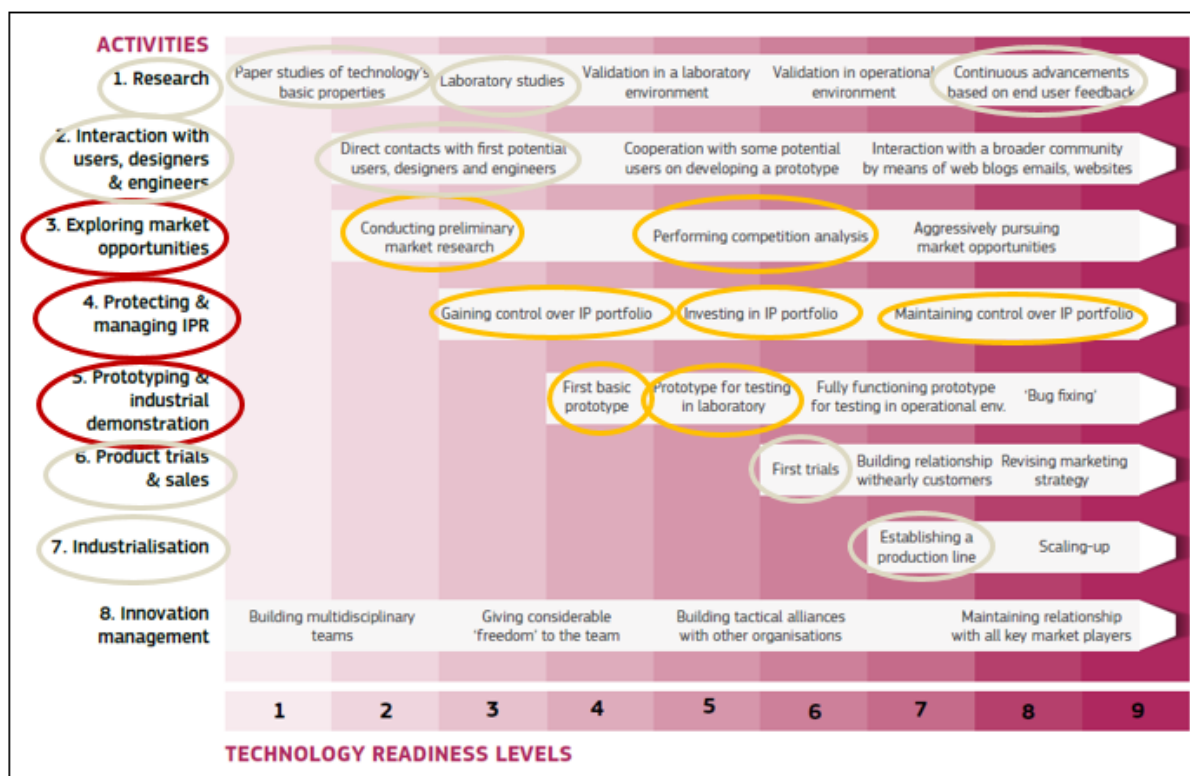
ACTIVITIES

1. Research

Paper studies of technology's basic properties

Laboratory studies

Validation in a laboratory environment

Validation in operational environment

Continuous advancements based on end user feedback

2. Interaction with users, designers & engineers

Direct contacts with first potential users, designers and engineers

Cooperation with some potential users on developing a prototype

Interaction with a broader community by means of web blogs emails, websites

3. Exploring market opportunities

Conducting preliminary market research

Performing competition analysis

Aggressively pursuing market opportunities

4. Protecting & managing IPR

Gaining control over IP portfolio

Investing in IP portfolio

Maintaining control over IP portfolio

5. Prototyping & industrial demonstration

First basic prototype

Prototype for testing in laboratory

Fully functioning prototype for testing in operational env.

'Bug fixing'

6. Product trials & sales

First trials

Building relationship withearly customers

Revising marketing strategy

7. Industrialisation

Establishing a production line

Scaling-up

8. Innovation management

Building multidisciplinary teams

Giving considerable 'freedom' to the team

Building tactical alliances with other organisations

Maintaining relationship with all key market players

| 1 | 2 | 3 | 4 | 5 | 6 | 7 | 8 | 9 |

TECHNOLOGY READINESS LEVELS